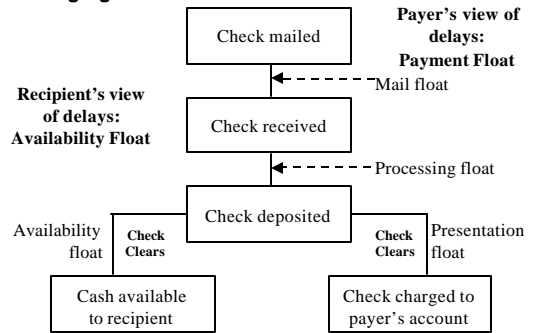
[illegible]

Check mailed

Payer's view of delays: Payment Float

Mail float

Recipient's view of delays: Availability Float

Check received

Processing float

Check deposited

Availability float

Check Clears

Check Clears

Presentation float

Cash available to recipient

Check charged to payer's account